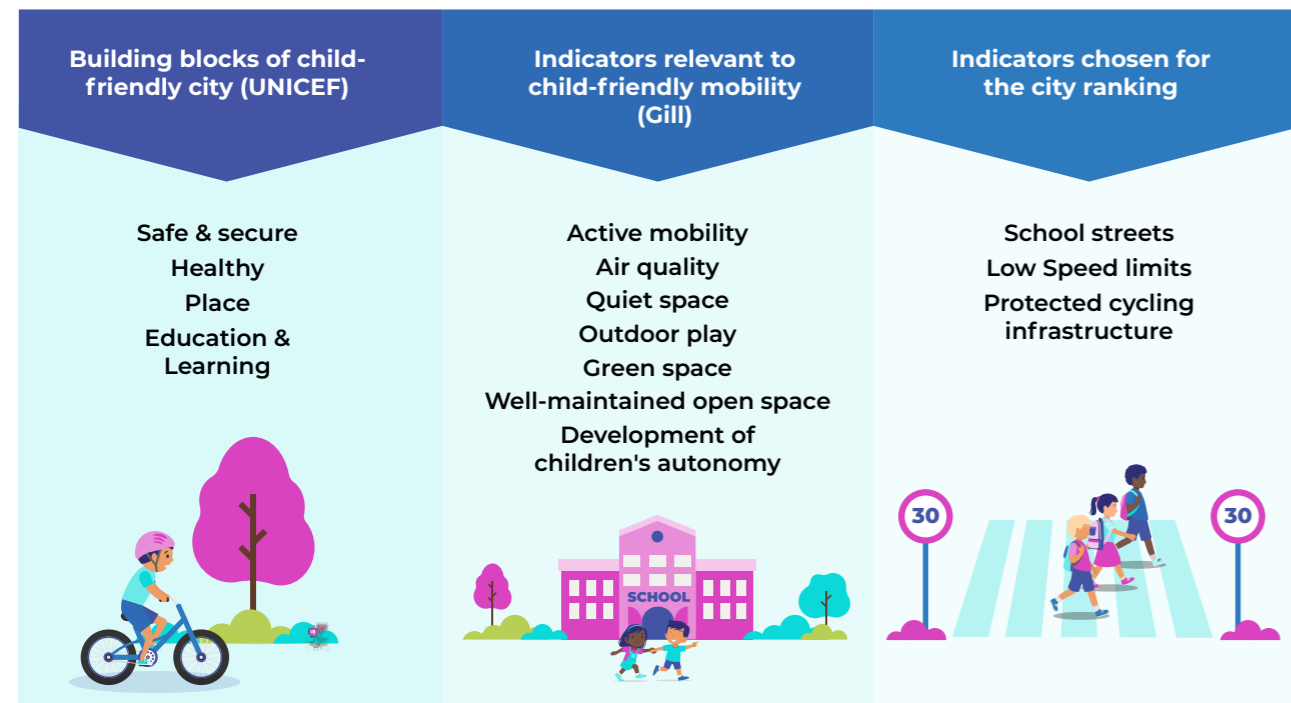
Building blocks of child-friendly city (UNICEF)

Safe & secure
Healthy
Place
Education & Learning

Indicators relevant to child-friendly mobility (Gill)

Active mobility
Air quality
Quiet space
Outdoor play
Green space
Well-maintained open space
Development of children's autonomy

SCHOOL

Indicators chosen for the city ranking

School streets
Low Speed limits
Protected cycling infrastructure

30

30